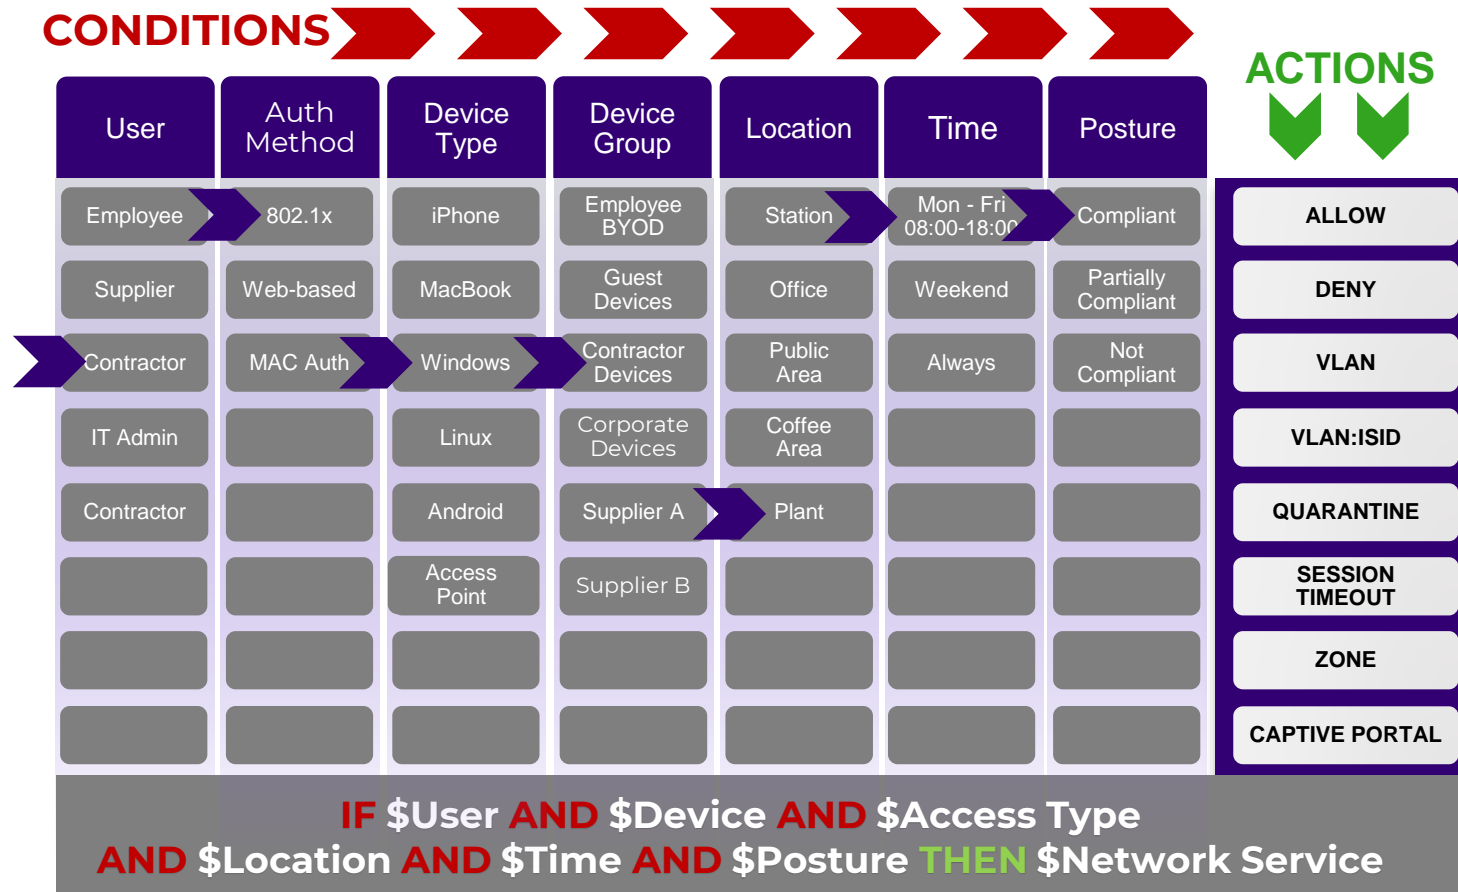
CONDITIONS

ACTIONS

| User | Auth Method | Device Type | Device Group | Location | Time | Posture |
|---|---|---|---|---|---|---|
| Employee | 802.1x | iPhone | Employee BYOD | Station | Mon - Fri 08:00-18:0 | Compliant |
| Supplier | Web-based | MacBook | Guest Devices | Office | Weekend | Partially Compliant |
| Contractor | MAC Auth | Windows | Contractor Devices | Public Area | Always | Not Compliant |
| IT Admin | | Linux | Corporate Devices | Coffee Area | | |
| Contractor | | Android | Supplier A | Plant | | |
| | | Access Point | Supplier B | | | |

ALLOW
DENY
VLAN
VLAN:ISID
QUARANTINE
SESSION TIMEOUT
ZONE
CAPTIVE PORTAL

IF $User AND $Device AND $Access Type
AND $Location AND $Time AND $Posture THEN $Network Service